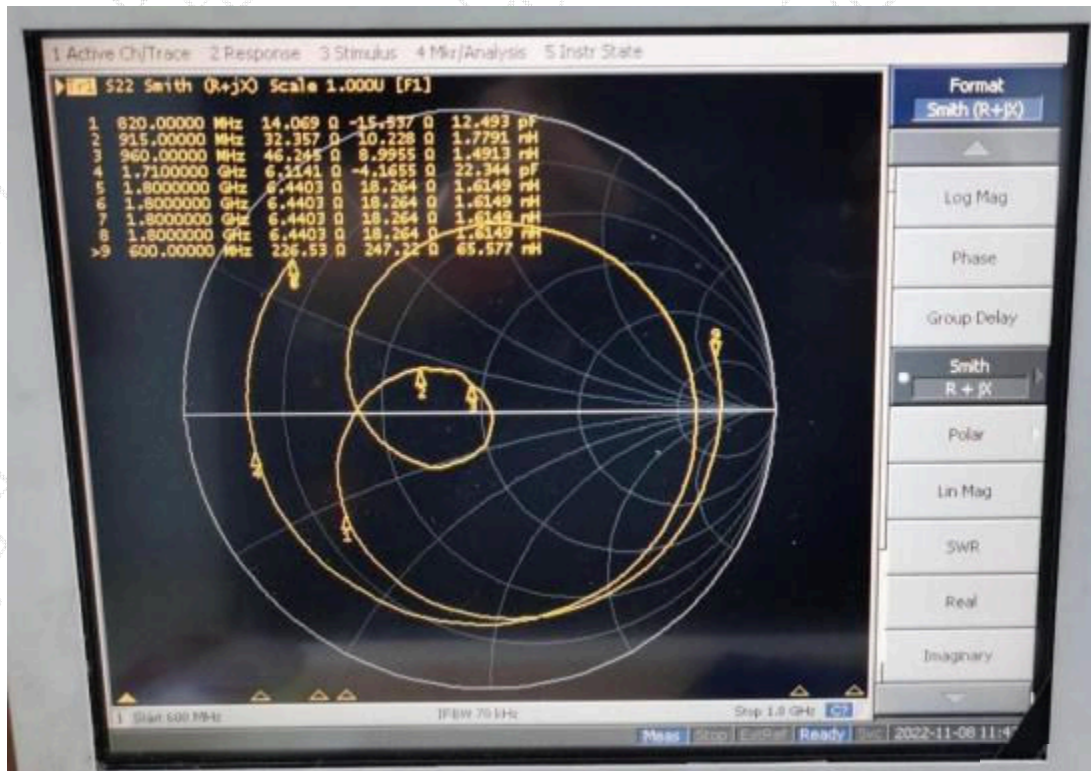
1 Active Ch/Trace 2 Response 3 Stimulus 4 Mkr/Analysis 5 Instr State

Tr1 S22 Smith (R+jX) Scale 1.000U [F1]

1 820.00000 MHz 14.069 Ω -15.537 Ω 12.493 pF
2 915.00000 MHz 32.357 Ω 10.228 Ω 1.7791 nH
3 960.00000 MHz 46.245 Ω 8.9955 Ω 1.4913 nH
4 1.7100000 GHz 6.1141 Ω -4.1655 Ω 22.344 pF
5 1.8000000 GHz 6.4403 Ω 18.264 Ω 1.6149 nH
6 1.8000000 GHz 6.4403 Ω 18.264 Ω 1.6149 nH
7 1.8000000 GHz 6.4403 Ω 18.264 Ω 1.6149 nH
8 1.8000000 GHz 6.4403 Ω 18.264 Ω 1.6149 nH
>9 600.00000 MHz 226.53 Ω 247.22 Ω 65.577 nH

5
8
9
2
3
4
1

1 Start 600 MHz
IFBW 70 kHz
Stop 1.8 GHz C?

Format
Smith (R+jX)
Log Mag
Phase
Group Delay
Smith
R + jX
Polar
Lin Mag
SWR
Real
Imaginary

Meas Stop ExtRef Ready Svc 2022-11-08 11:4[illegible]